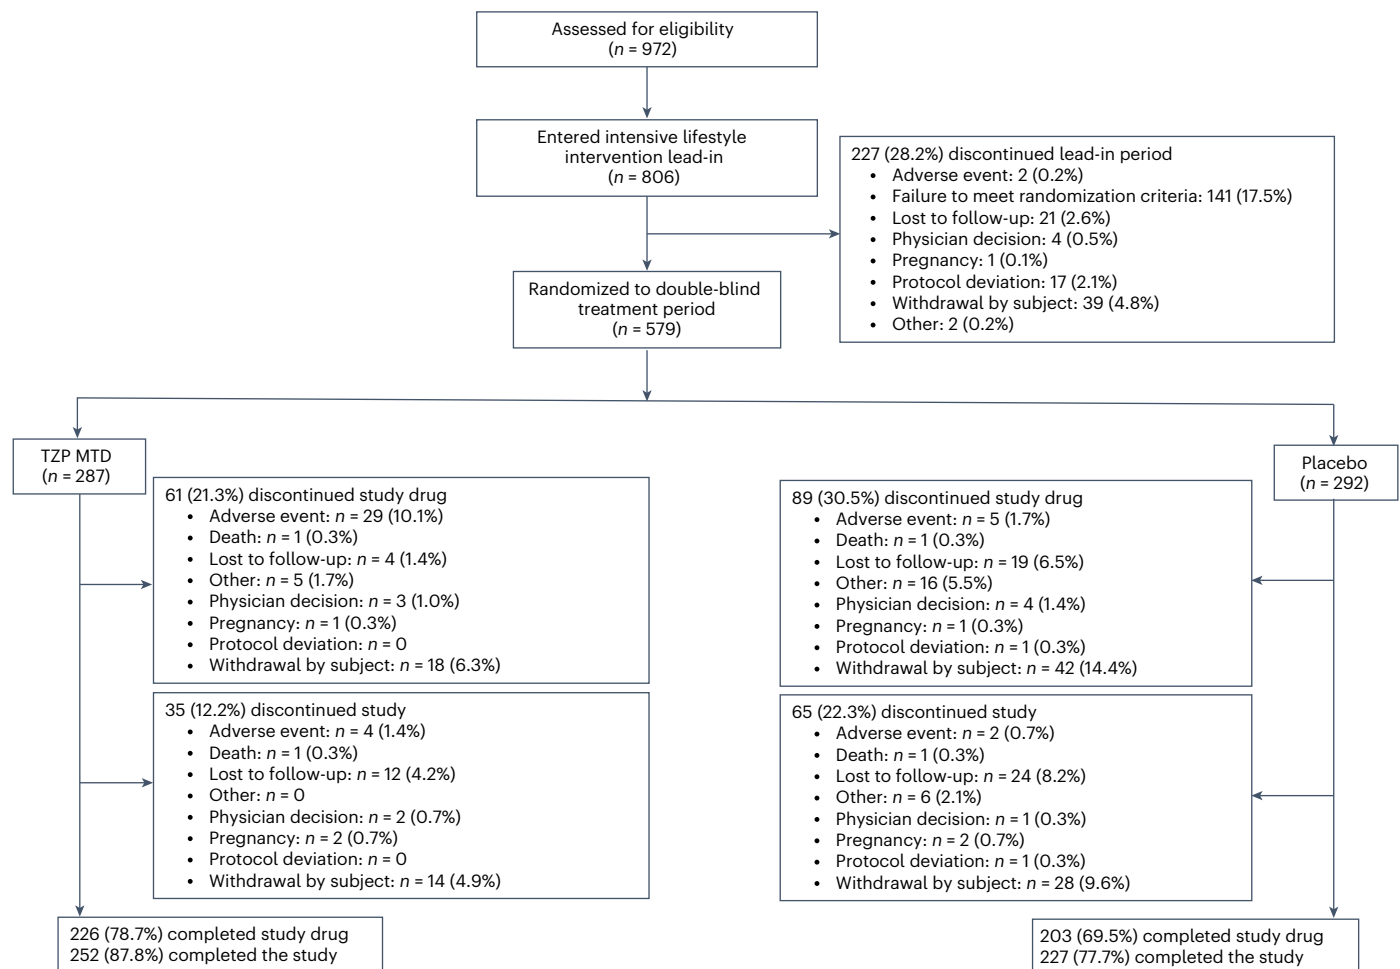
Assessed for eligibility
($n$ = 972)

Entered intensive lifestyle intervention lead-in
($n$ = 806)

227 (28.2%) discontinued lead-in period
• Adverse event: 2 (0.2%)
• Failure to meet randomization criteria: 141 (17.5%)
• Lost to follow-up: 21 (2.6%)
• Physician decision: 4 (0.5%)
• Pregnancy: 1 (0.1%)
• Protocol deviation: 17 (2.1%)
• Withdrawal by subject: 39 (4.8%)
• Other: 2 (0.2%)

Randomized to double-blind treatment period
($n$ = 579)

TZP MTD
($n$ = 287)

61 (21.3%) discontinued study drug
• Adverse event: $n$ = 29 (10.1%)
• Death: $n$ = 1 (0.3%)
• Lost to follow-up: $n$ = 4 (1.4%)
• Other: $n$ = 5 (1.7%)
• Physician decision: $n$ = 3 (1.0%)
• Pregnancy: $n$ = 1 (0.3%)
• Protocol deviation: $n$ = 0
• Withdrawal by subject: $n$ = 18 (6.3%)

35 (12.2%) discontinued study
• Adverse event: $n$ = 4 (1.4%)
• Death: $n$ = 1 (0.3%)
• Lost to follow-up: $n$ = 12 (4.2%)
• Other: $n$ = 0
• Physician decision: $n$ = 2 (0.7%)
• Pregnancy: $n$ = 2 (0.7%)
• Protocol deviation: $n$ = 0
• Withdrawal by subject: $n$ = 14 (4.9%)

226 (78.7%) completed study drug
252 (87.8%) completed the study

Placebo
($n$ = 292)

89 (30.5%) discontinued study drug
• Adverse event: $n$ = 5 (1.7%)
• Death: $n$ = 1 (0.3%)
• Lost to follow-up: $n$ = 19 (6.5%)
• Other: $n$ = 16 (5.5%)
• Physician decision: $n$ = 4 (1.4%)
• Pregnancy: $n$ = 1 (0.3%)
• Protocol deviation: $n$ = 1 (0.3%)
• Withdrawal by subject: $n$ = 42 (14.4%)

65 (22.3%) discontinued study
• Adverse event: $n$ = 2 (0.7%)
• Death: $n$ = 1 (0.3%)
• Lost to follow-up: $n$ = 24 (8.2%)
• Other: $n$ = 6 (2.1%)
• Physician decision: $n$ = 1 (0.3%)
• Pregnancy: $n$ = 2 (0.7%)
• Protocol deviation: $n$ = 1 (0.3%)
• Withdrawal by subject: $n$ = 28 (9.6%)

203 (69.5%) completed study drug
227 (77.7%) completed the study